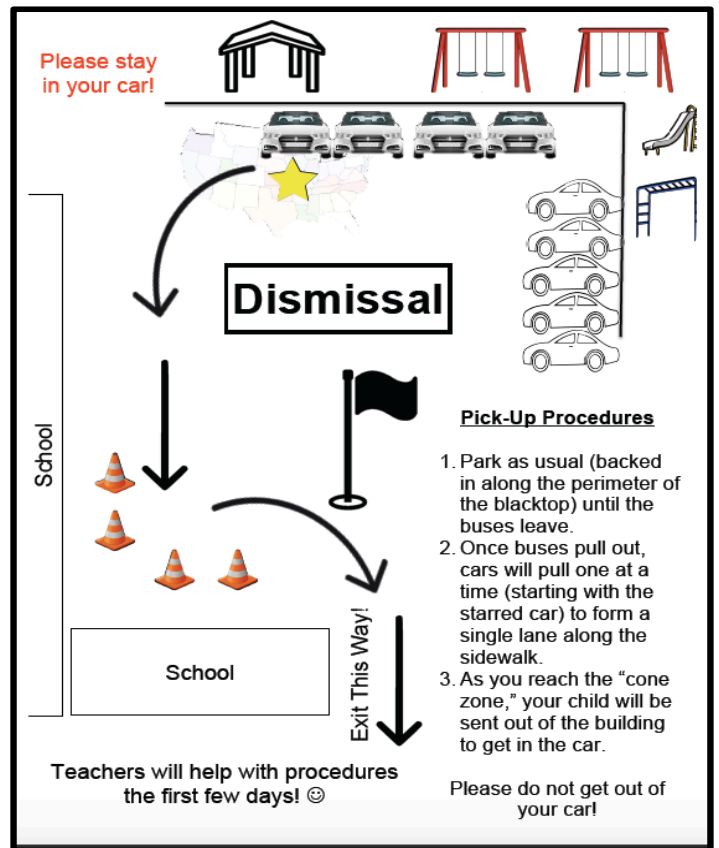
Please stay in your car!

Dismissal

School

Pick-Up Procedures

1. Park as usual (backed in along the perimeter of the blacktop) until the buses leave.
2. Once buses pull out, cars will pull one at a time (starting with the starred car) to form a single lane along the sidewalk.
3. As you reach the “cone zone,” your child will be sent out of the building to get in the car.

Exit This Way!

School

Teachers will help with procedures the first few days! ☺

Please do not get out of your car!